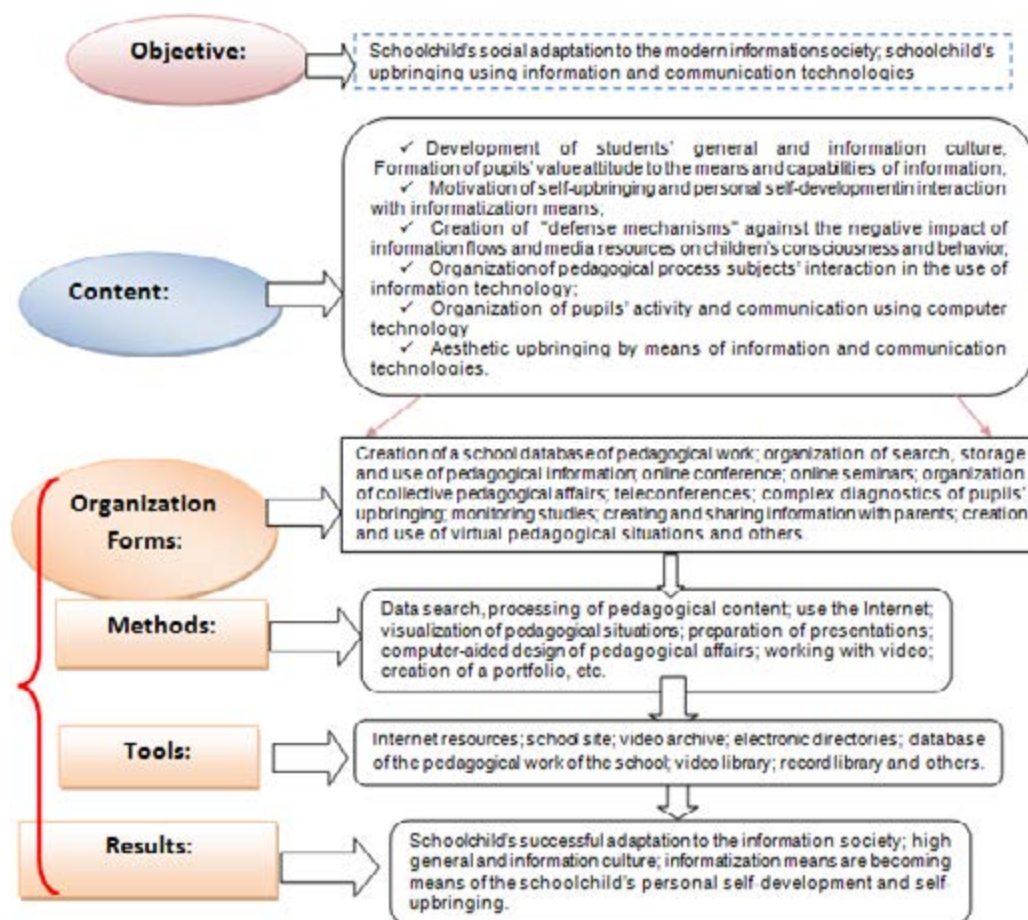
Objective:

Schoolchild's social adaptation to the modern information society; schoolchild's upbringing using information and communication technologies

Content:

✓ Development of students' general and information culture, Formation of pupils' value attitude to the means and capabilities of information,
✓ Motivation of self-upbringing and personal self-development in interaction with informatization means,
✓ Creation of "defense mechanisms" against the negative impact of information flows and media resources on children's consciousness and behavior,
✓ Organization of pedagogical process subjects' interaction in the use of information technology;
✓ Organization of pupils' activity and communication using computer technology
✓ Aesthetic upbringing by means of information and communication technologies.

Organization Forms:

Creation of a school database of pedagogical work; organization of search, storage and use of pedagogical information; online conference; online seminars; organization of collective pedagogical affairs; teleconferences; complex diagnostics of pupils' upbringing; monitoring studies; creating and sharing information with parents; creation and use of virtual pedagogical situations and others

Methods:

Data search, processing of pedagogical content; use the Internet; visualization of pedagogical situations; preparation of presentations; computer-aided design of pedagogical affairs; working with video; creation of a portfolio, etc.

Tools:

Internet resources; school site; video archive; electronic directories; database of the pedagogical work of the school; video library; record library and others.

Results:

Schoolchild's successful adaptation to the information society; high general and information culture; informatization means are becoming means of the schoolchild's personal self development and self upbringing.